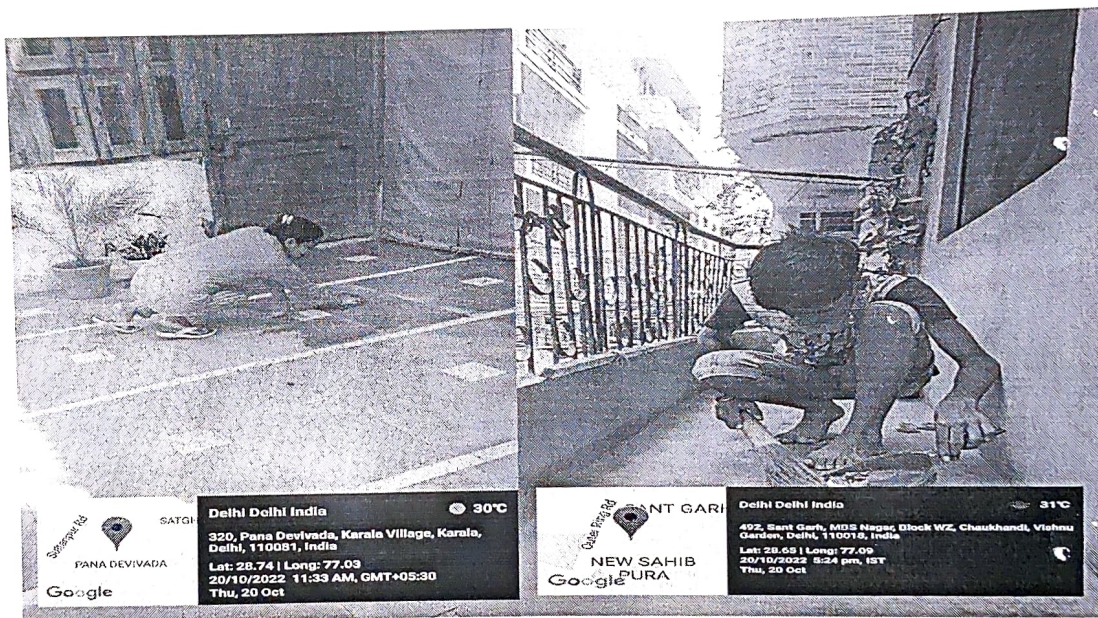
Sultanpur Rd
SATGH
PANA DEVIVADA
Google

Delhi Delhi India
30°C
320, Pana Devivada, Karala Village, Karala, Delhi, 110081, India
Lat: 28.74 | Long: 77.03
20/10/2022 11:33 AM, GMT+05:30
Thu, 20 Oct

Outer Ring Rd
SANT GARH
NEW SAHIB PURA
Google

Delhi Delhi India
31°C
492, Sant Garh, MBS Nagar, Block WZ, Chaukhandi, Vishnu Garden, Delhi, 110018, India
Lat: 28.65 | Long: 77.09
20/10/2022 5:24 pm, IST
Thu, 20 Oct